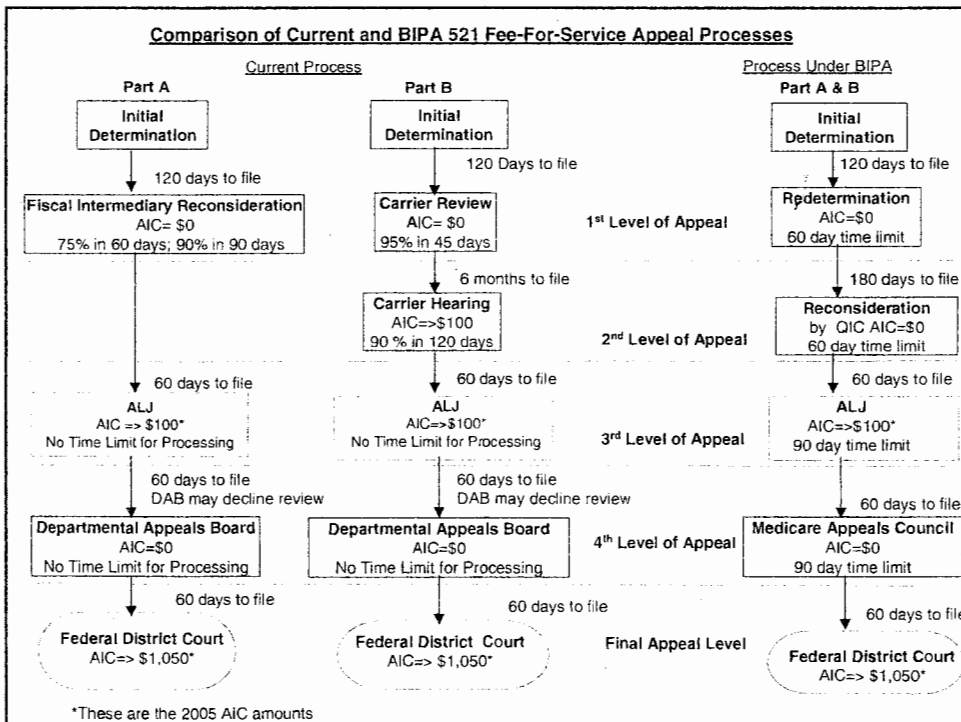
Comparison of Current and BIPA 521 Fee-For-Service Appeal Processes

Current Process

Part A

Initial Determination

120 days to file

Fiscal Intermediary Reconsideration
AIC= $0
75% in 60 days; 90% in 90 days

60 days to file

ALJ
AIC => $100*
No Time Limit for Processing

60 days to file
DAB may decline review

Departmental Appeals Board
AIC=$0
No Time Limit for Processing

60 days to file

Federal District Court
AIC=> $1,050*

Part B

Initial Determination

120 Days to file

Carrier Review
AIC= $0
95% in 45 days

6 months to file

Carrier Hearing
AIC=>$100
90 % in 120 days

60 days to file

ALJ
AIC=>$100*
No Time Limit for Processing

60 days to file
DAB may decline review

Departmental Appeals Board
AIC=$0
No Time Limit for Processing

60 days to file

Federal District Court
AIC=> $1,050*

1st Level of Appeal

2nd Level of Appeal

3rd Level of Appeal

4th Level of Appeal

Final Appeal Level

Process Under BIPA

Part A & B

Initial Determination

120 days to file

Redetermination
AIC=$0
60 day time limit

180 days to file

Reconsideration
by QIC AIC=$0
60 day time limit

60 days to file

ALJ
AIC=>$100*
90 day time limit

60 days to file

Medicare Appeals Council
AIC=$0
90 day time limit

60 days to file

Federal District Court
AIC=> $1,050*

*These are the 2005 AIC amounts